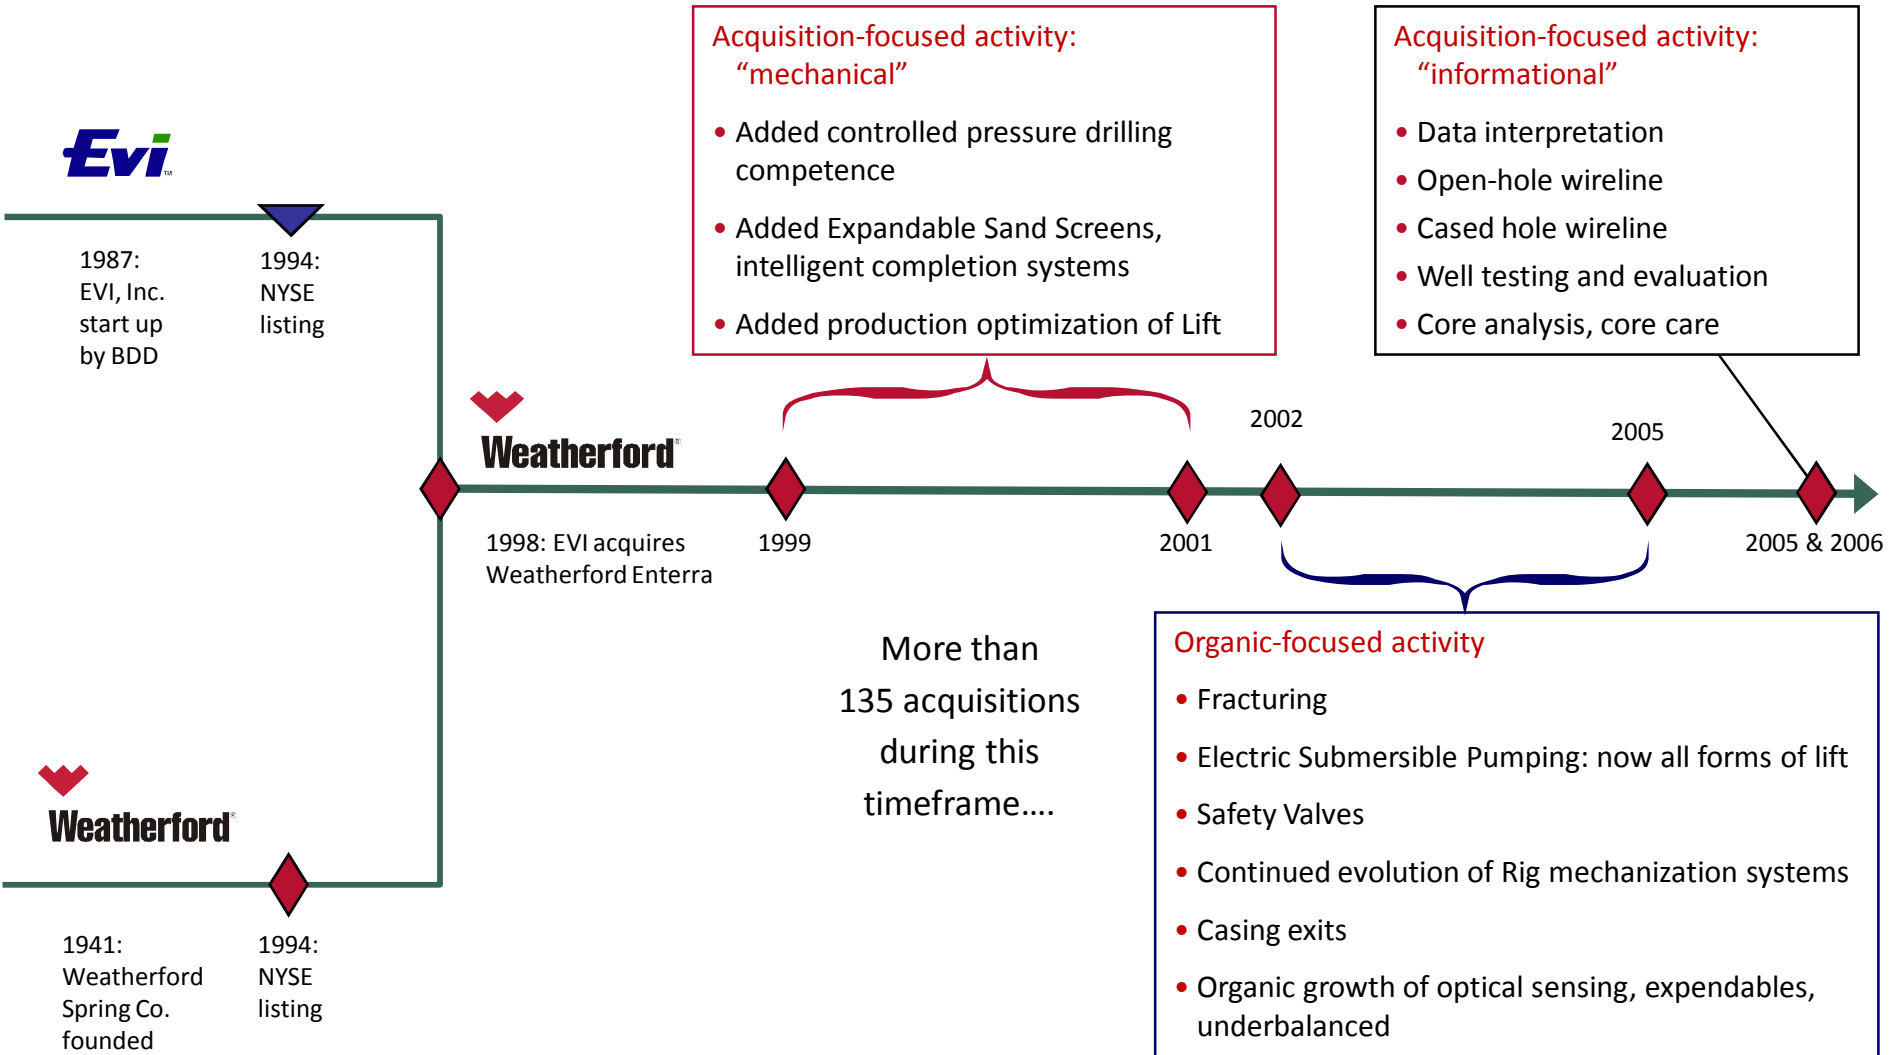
EVI

1987: EVI, Inc. start up by BDD

1994: NYSE listing

Acquisition-focused activity: “mechanical”

• Added controlled pressure drilling competence

• Added Expandable Sand Screens, intelligent completion systems

• Added production optimization of Lift

Acquisition-focused activity: “informational”

• Data interpretation

• Open-hole wireline

• Cased hole wireline

• Well testing and evaluation

• Core analysis, core care

Weatherford

2002

2005

1998: EVI acquires Weatherford Enterra

1999

2001

2005 & 2006

More than 135 acquisitions during this timeframe….

Organic-focused activity

• Fracturing

• Electric Submersible Pumping: now all forms of lift

• Safety Valves

• Continued evolution of Rig mechanization systems

• Casing exits

• Organic growth of optical sensing, expendables, underbalanced

Weatherford

1941: Weatherford Spring Co. founded

1994: NYSE listing